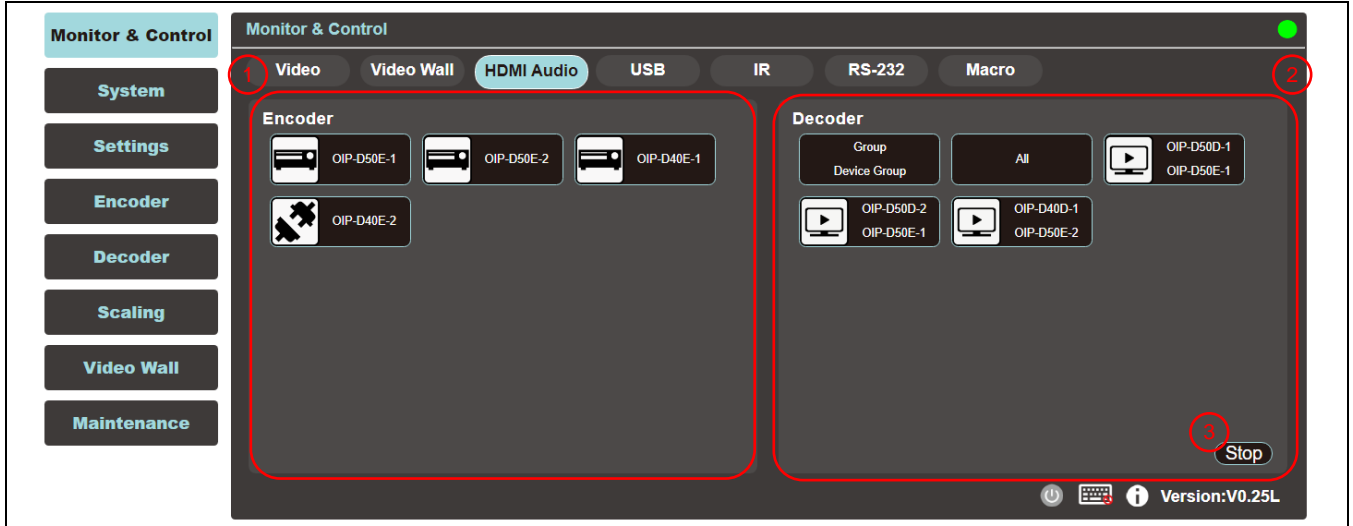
Monitor & Control

System

Settings

Encoder

Decoder

Scaling

Video Wall

Maintenance

Monitor & Control

1 Video | Video Wall | HDMI Audio | USB | IR | RS-232 | Macro 2

Encoder

OIP-D50E-1

OIP-D50E-2

OIP-D40E-1

OIP-D40E-2

Decoder

Group
Device Group

All

OIP-D50D-1
OIP-D50E-1

OIP-D50D-2
OIP-D50E-1

OIP-D40D-1
OIP-D50E-2

3

Stop

Version:V0.25L